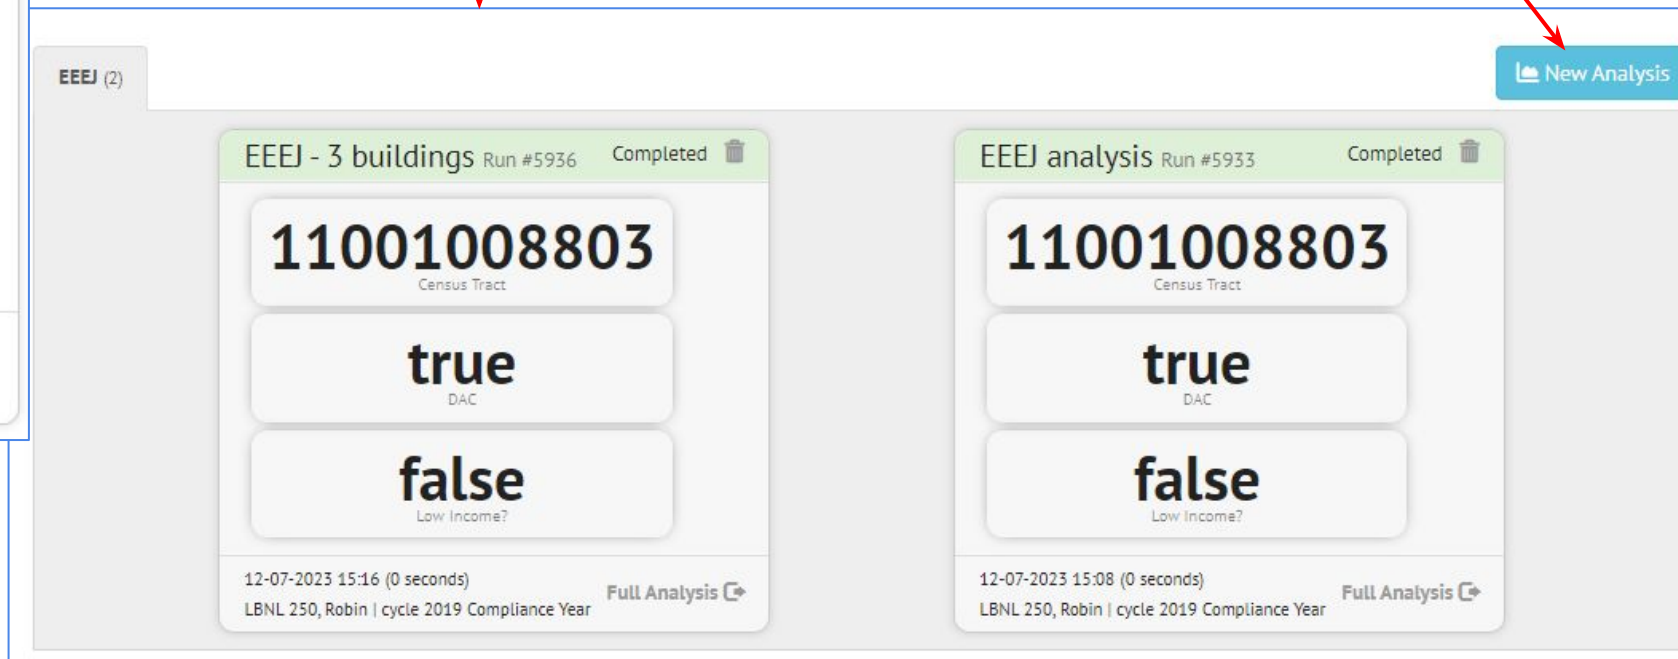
EEEJ (2)

New Analysis

EEEJ - 3 buildings Run #5936 Completed

11001008803
Census Tract

true
DAC

false
Low Income?

12-07-2023 15:16 (0 seconds)
LBNL 250, Robin | cycle 2019 Compliance Year

Full Analysis

EEEJ analysis Run #5933 Completed

11001008803
Census Tract

true
DAC

false
Low Income?

12-07-2023 15:08 (0 seconds)
LBNL 250, Robin | cycle 2019 Compliance Year

Full Analysis